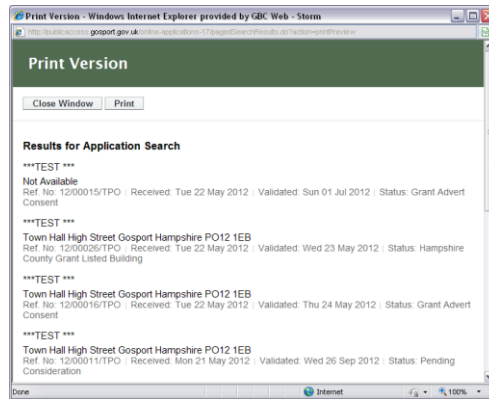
Print Version - Windows Internet Explorer provided by GBC Web - Storm

http://publicaccess.gosport.gov.uk/online-applications-17/pagedSearchResults.do?action=printPreview

Print Version

Close Window Print

Results for Application Search

***TEST ***

Not Available
Ref. No: 12/00015/TPO | Received: Tue 22 May 2012 | Validated: Sun 01 Jul 2012 | Status: Grant Advert Consent

***TEST ***

Town Hall High Street Gosport Hampshire PO12 1EB
Ref. No: 12/00026/TPO | Received: Tue 22 May 2012 | Validated: Wed 23 May 2012 | Status: Hampshire County Grant Listed Building

***TEST ***

Town Hall High Street Gosport Hampshire PO12 1EB
Ref. No: 12/00016/TPO | Received: Tue 22 May 2012 | Validated: Thu 24 May 2012 | Status: Grant Advert Consent

***TEST ***

Town Hall High Street Gosport Hampshire PO12 1EB
Ref. No: 12/00011/TPO | Received: Mon 21 May 2012 | Validated: Wed 26 Sep 2012 | Status: Pending Consideration

Done

Internet

100%